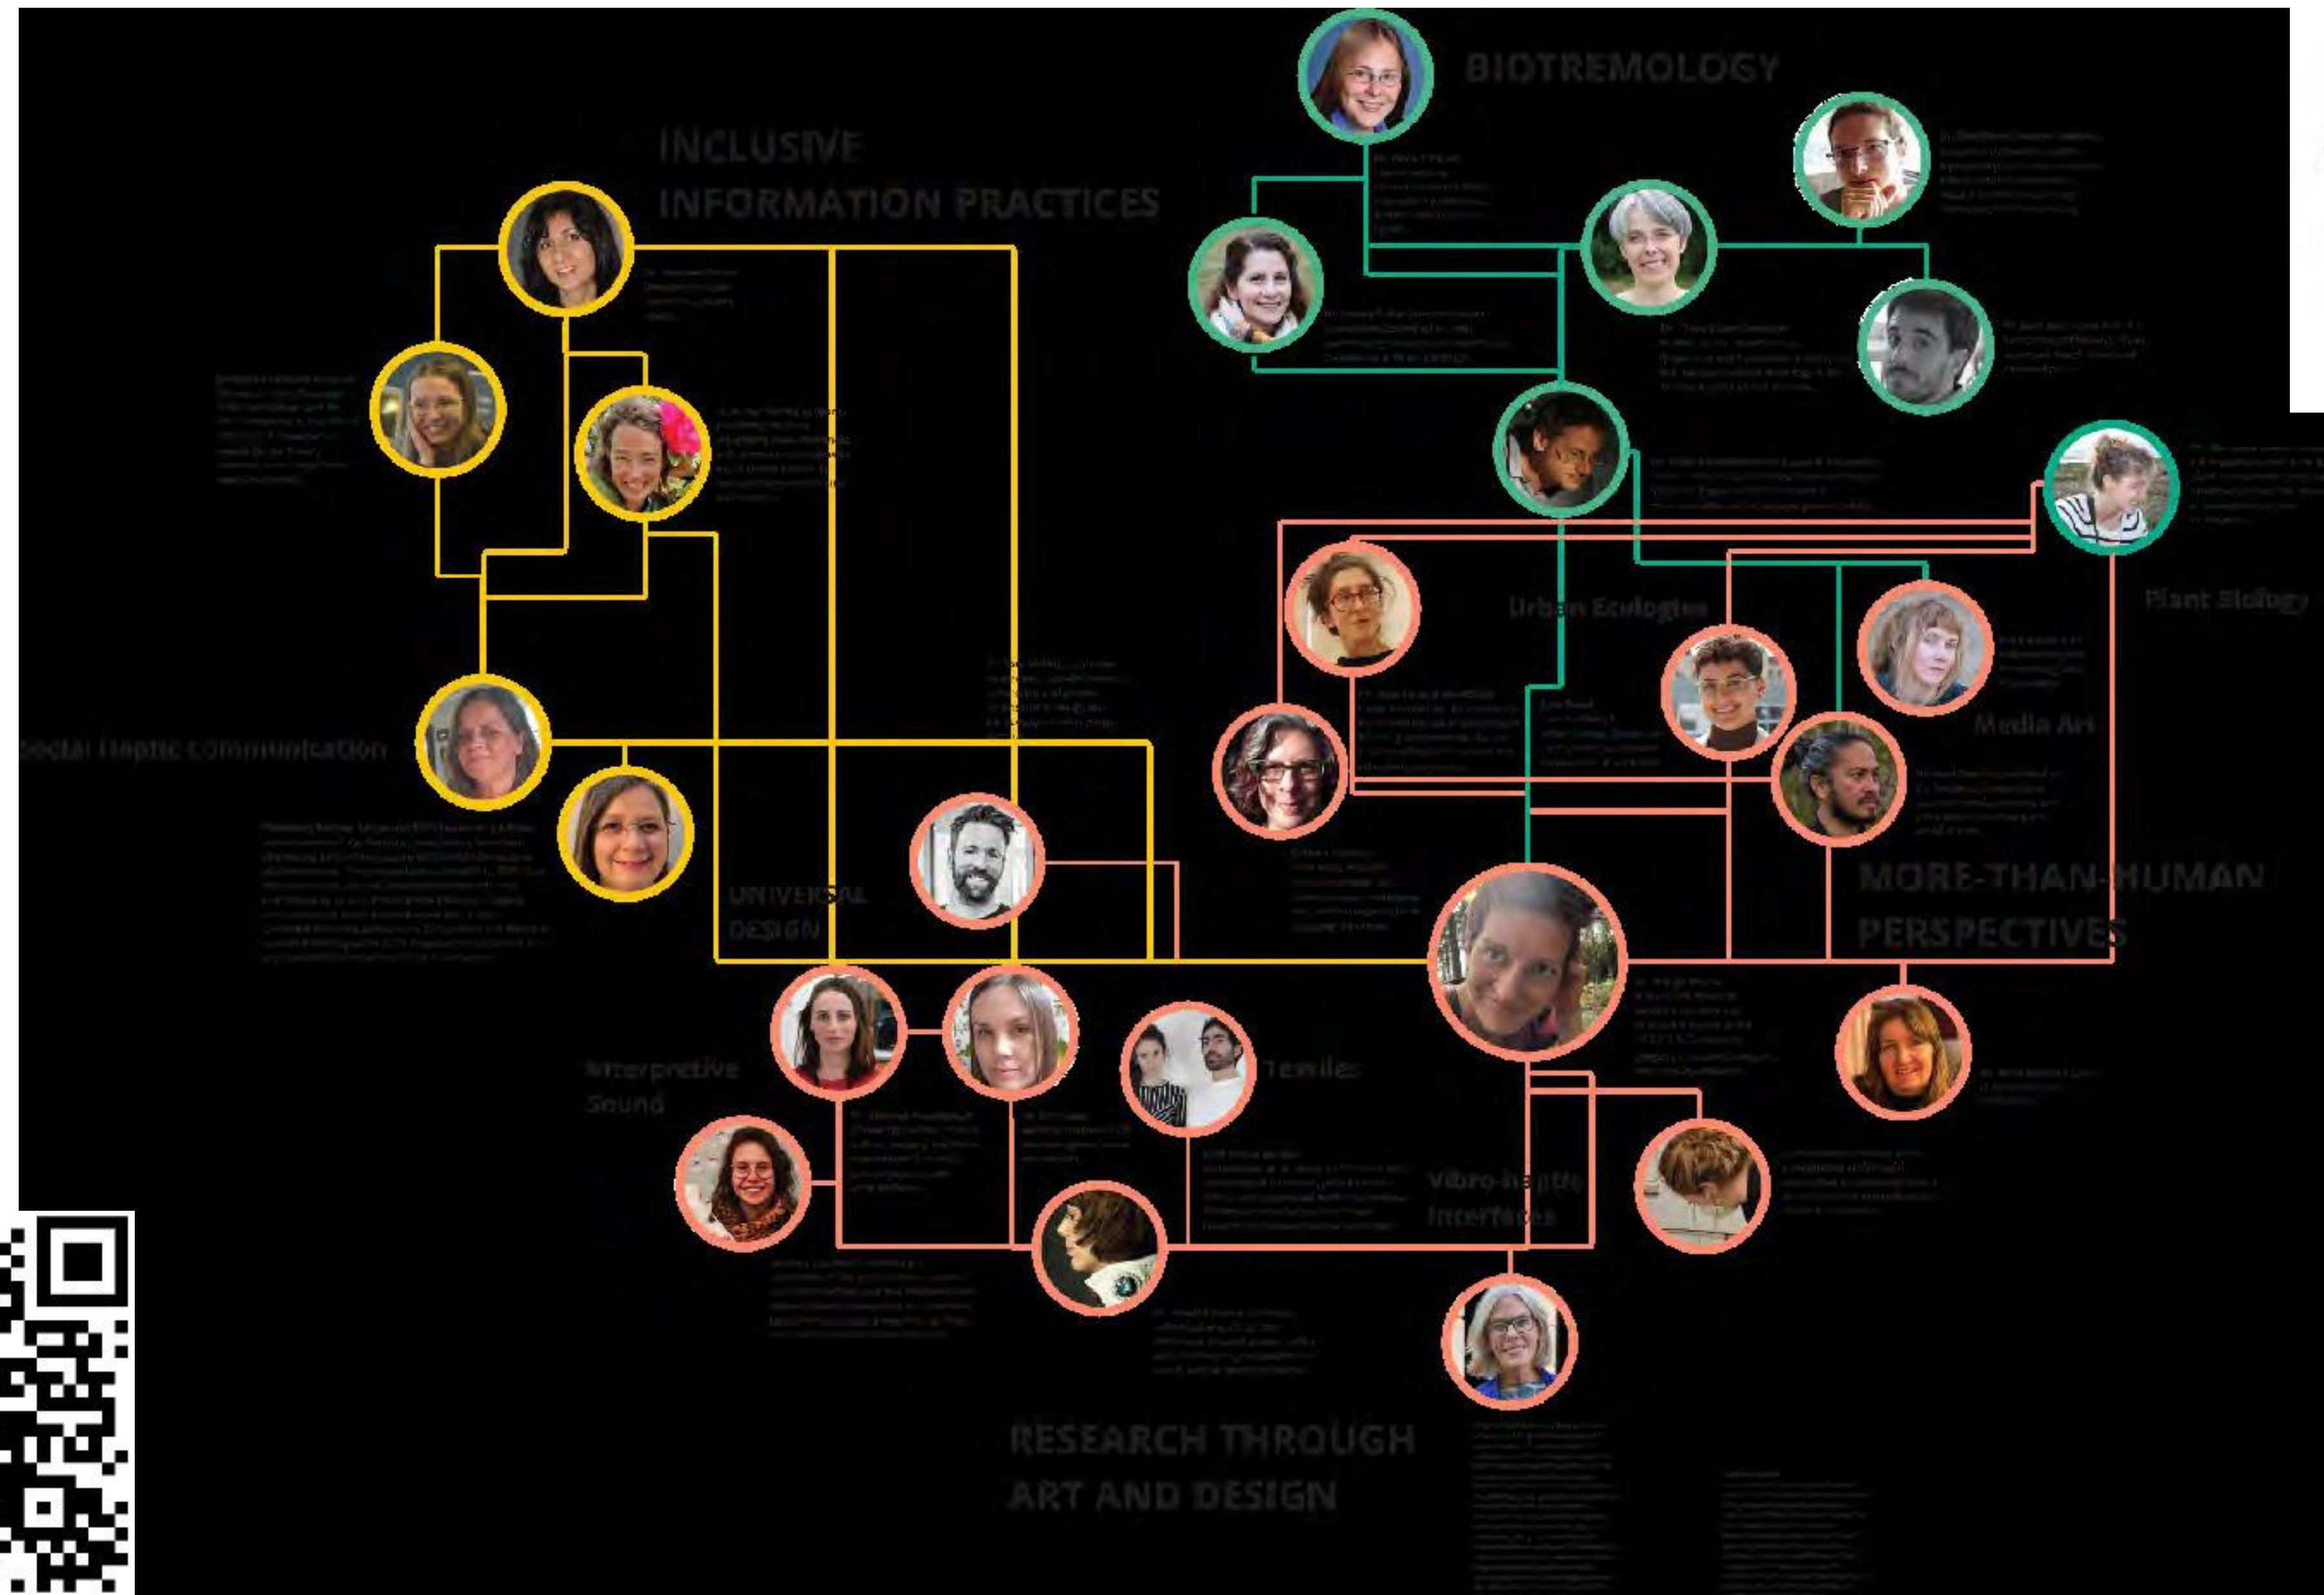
BIOTREMOLOGY

INCLUSIVE INFORMATION PRACTICES

Urban Ecologies

Plant Biology

Media Art

ocial Haptic Communication

UNIVERSAL DESIGN

MORE-THAN-HUMAN PERSPECTIVES

Interpretive Sound

Textiles

Vibro-haptic Interfaces

RESEARCH THROUGH ART AND DESIGN

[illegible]